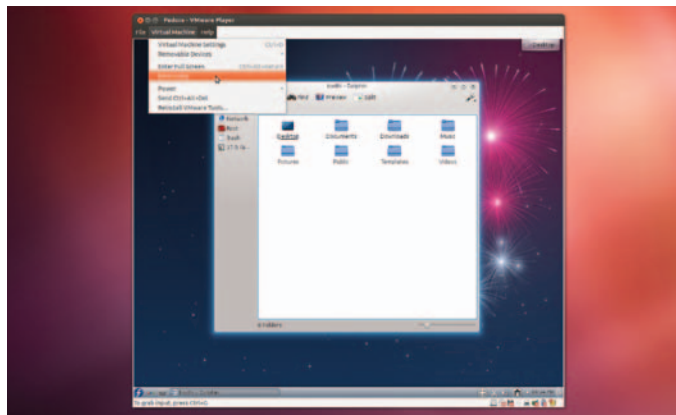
Fedora - VMware Player

File Virtual Machine Help

Virtual Machine Settings Ctrl+D
Removable Devices
Enter Full Screen Ctrl+Alt+Enter
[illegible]
Power
Send Ctrl+Alt+Del
Reinstall VMware Tools...

Desktop

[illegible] - Thunar

Find Preview Edit

Network
Root
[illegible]

Desktop
Documents
Downloads
Music
Pictures
Public
Templates
Videos

8 folders

To grab input, press Ctrl+G